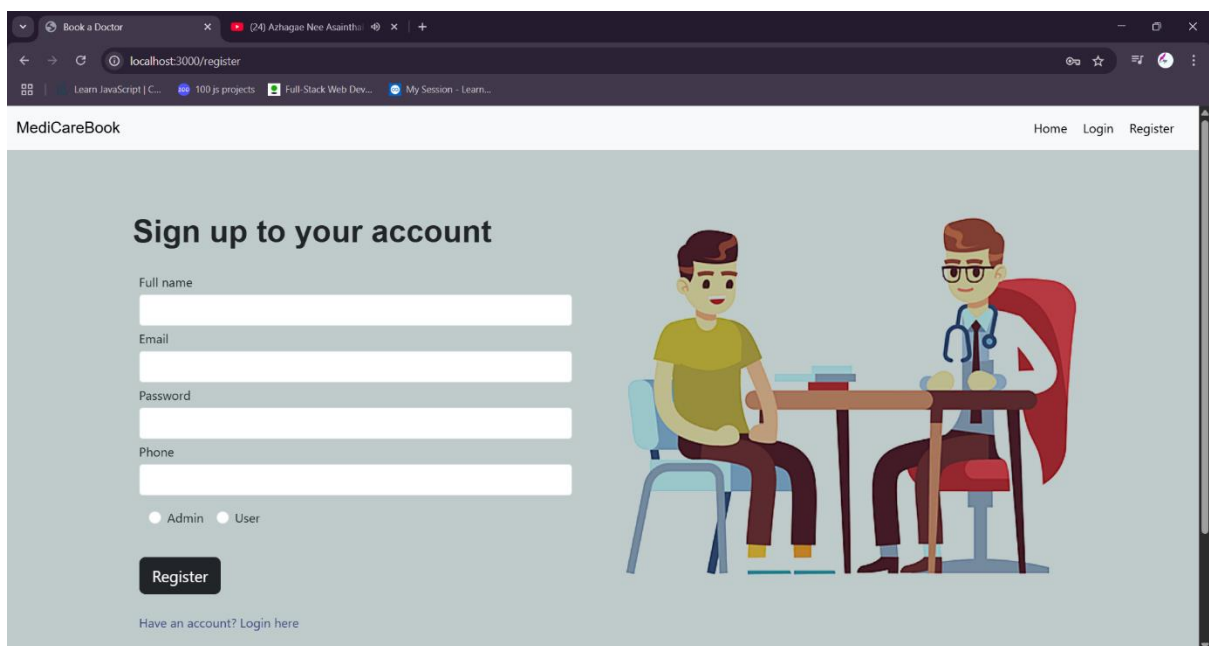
Book a Doctor
(24) Azhagae Nee Asainthal
localhost:3000/register
Learn JavaScript | C...
100 js projects
Full-Stack Web Dev...
My Session - Learn...

MediCareBook
Home Login Register

Sign up to your account

Full name

Email

Password

Phone

Admin User

Register

Have an account? Login here